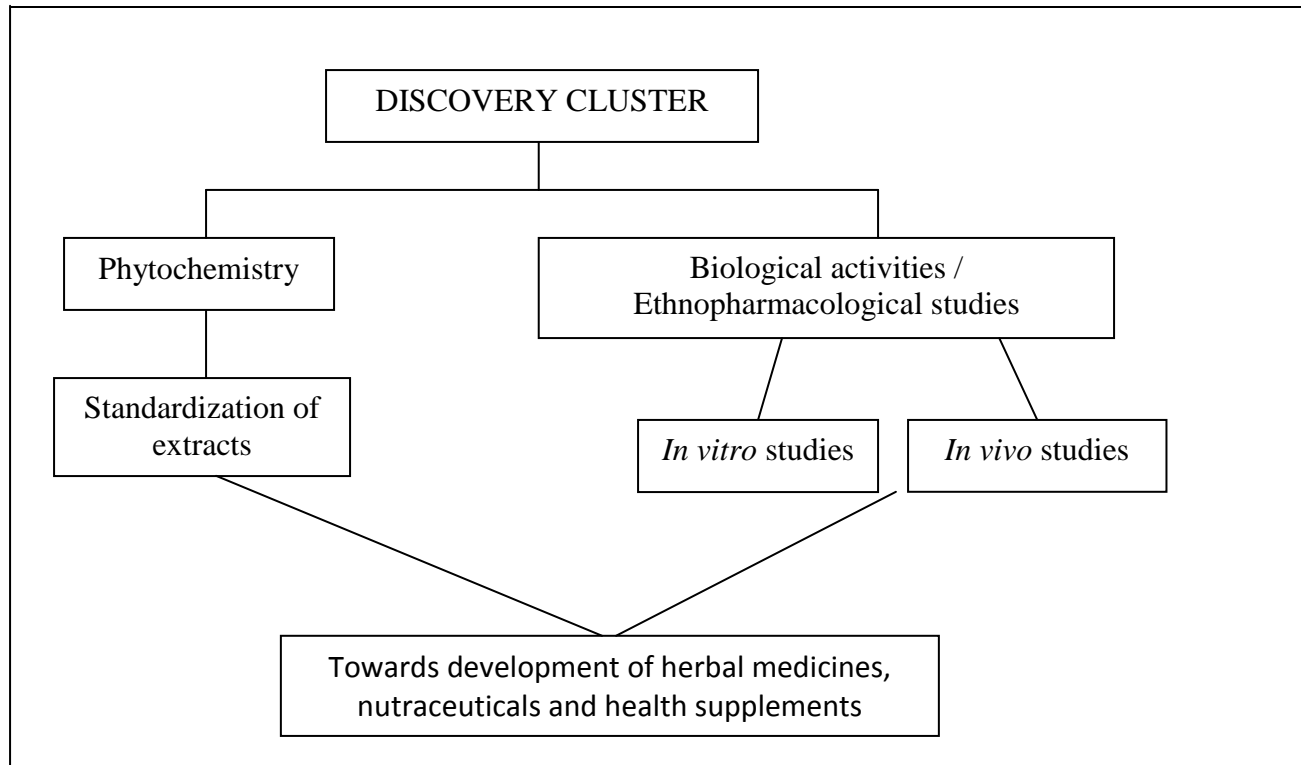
DISCOVERY CLUSTER

Phytochemistry

Biological activities / Ethnopharmacological studies

Standardization of extracts

*In vitro* studies

*In vivo* studies

Towards development of herbal medicines, nutraceuticals and health supplements